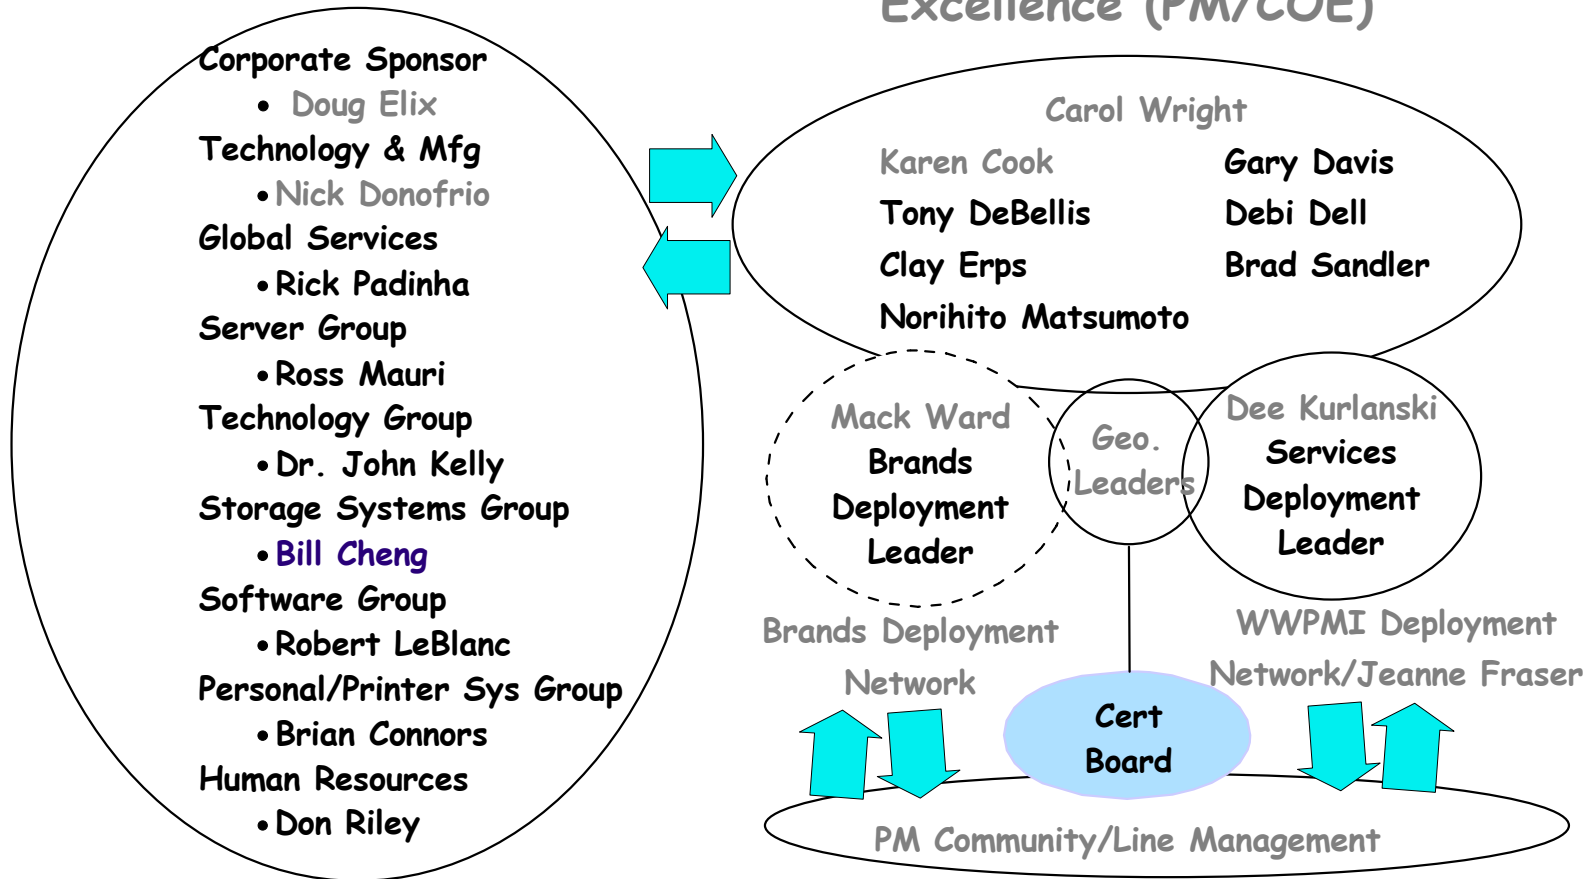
Excellence (PM/COE)

Corporate Sponsor
• Doug Elix
Technology & Mfg
• Nick Donofrio
Global Services
• Rick Padinha
Server Group
• Ross Mauri
Technology Group
• Dr. John Kelly
Storage Systems Group
• Bill Cheng
Software Group
• Robert LeBlanc
Personal/Printer Sys Group
• Brian Connors
Human Resources
• Don Riley

Carol Wright
Karen Cook
Tony DeBellis
Clay Erps
Norihito Matsumoto
Gary Davis
Debi Dell
Brad Sandler

Mack Ward
Brands
Deployment
Leader

Geo.
Leaders

Dee Kurlanski
Services
Deployment
Leader

Brands Deployment
Network

WWPMI Deployment
Network/Jeanne Fraser

Cert
Board

PM Community/Line Management